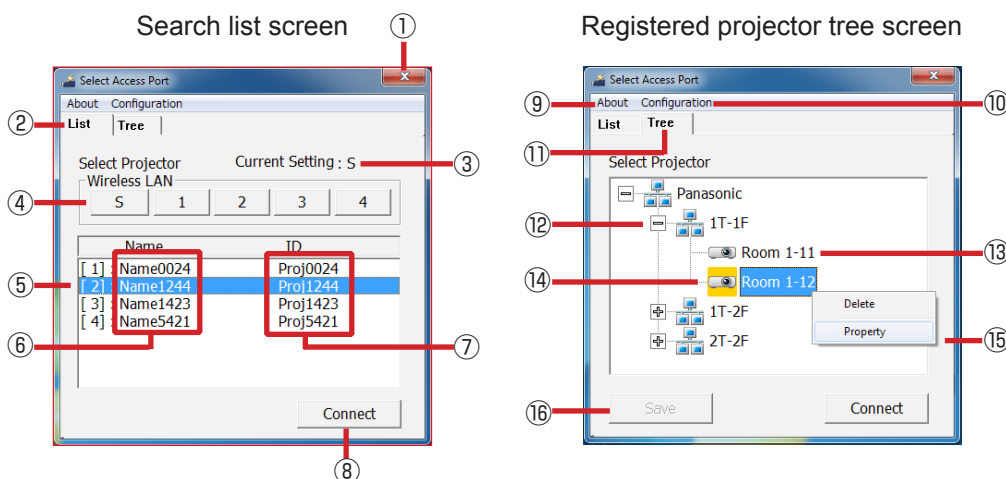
Search list screen

①

Select Access Port

About Configuration

② List Tree

Select Projector

Current Setting : S ③

Wireless LAN

④ S 1 2 3 4

| | Name | ID |
|---|---|---|
| [ 1 ] | Name0024 | Proj0024 |
| [ 2 ] | Name1244 | Proj1244 |
| [ 3 ] | Name1423 | Proj1423 |
| [ 4 ] | Name5421 | Proj5421 |

⑤ ⑥ ⑦

Connect

⑧

Registered projector tree screen

Select Access Port

⑨ About Configuration ⑩

List Tree

⑪

Select Projector

Panasonic

⑫ 1T-1F

Room 1-11 ⑬

⑭ Room 1-12

Delete

Property ⑮

1T-2F

2T-2F

⑯ Save

Connect